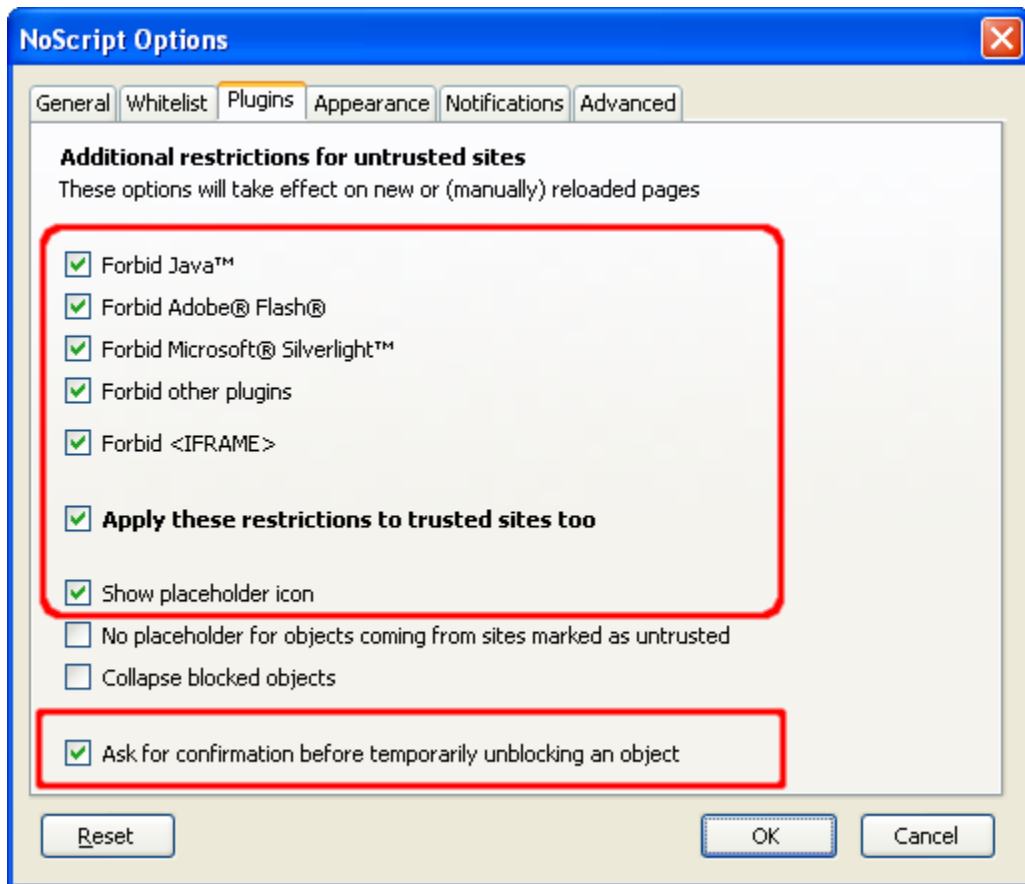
NoScript Options

General Whitelist Plugins Appearance Notifications Advanced

Additional restrictions for untrusted sites
These options will take effect on new or (manually) reloaded pages

Forbid Java™
Forbid Adobe® Flash®
Forbid Microsoft® Silverlight™
Forbid other plugins
Forbid <IFRAME>

Apply these restrictions to trusted sites too

Show placeholder icon
No placeholder for objects coming from sites marked as untrusted
Collapse blocked objects

Ask for confirmation before temporarily unblocking an object

Reset OK Cancel